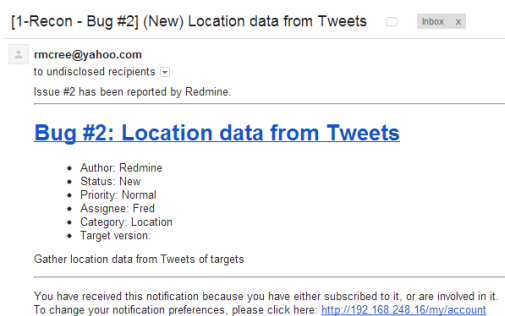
[1-Recon - Bug #2] (New) Location data from Tweets

Inbox x

rmcree@yahoo.com
to undisclosed recipients

Issue #2 has been reported by Redmine.

Bug #2: Location data from Tweets

- Author: Redmine
- Status: New
- Priority: Normal
- Assignee: Fred
- Category: Location
- Target version:

Gather location data from Tweets of targets

You have received this notification because you have either subscribed to it, or are involved in it.
To change your notification preferences, please click here: http://192.168.248.16/my/account